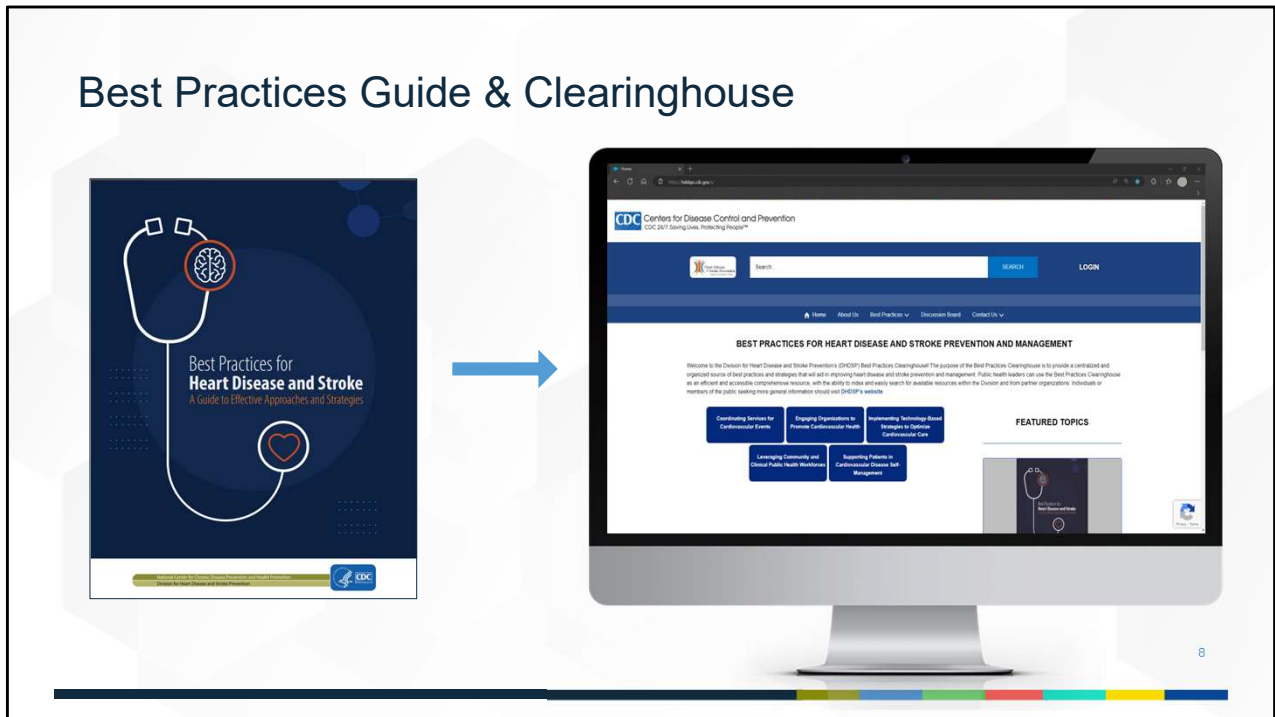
Best Practices Guide & Clearinghouse

Best Practices for
Heart Disease and Stroke
A Guide to Effective Approaches and Strategies

National Center for Chronic Disease Prevention and Health Promotion
Division for Heart Disease and Stroke Prevention

CDC

Home

https://bbdsp.cdc.gov

CDC Centers for Disease Control and Prevention
CDC 24/7: Saving Lives, Protecting People™

Search

SEARCH

LOGIN

Home About Us Best Practices Discussion Board Contact Us

BEST PRACTICES FOR HEART DISEASE AND STROKE PREVENTION AND MANAGEMENT

Welcome to the Division for Heart Disease and Stroke Prevention's (DHDSP) Best Practices Clearinghouse! The purpose of the Best Practices Clearinghouse is to provide a centralized and organized source of best practices and strategies that will aid in improving heart disease and stroke prevention and management. Public health leaders can use the Best Practices Clearinghouse as an efficient and accessible comprehensive resource, with the ability to index and easily search for available resources within the Division and from partner organizations. Individuals or members of the public seeking more general information should visit DHDSP's website.

Coordinating Services for Cardiovascular Events

Engaging Organizations to Promote Cardiovascular Health

Implementing Technology-Based Strategies to Optimize Cardiovascular Care

Leveraging Community and Clinical Public Health Workforces

Supporting Patients in Cardiovascular Disease Self-Management

FEATURED TOPICS

Best Practices for Heart Disease and Stroke

8